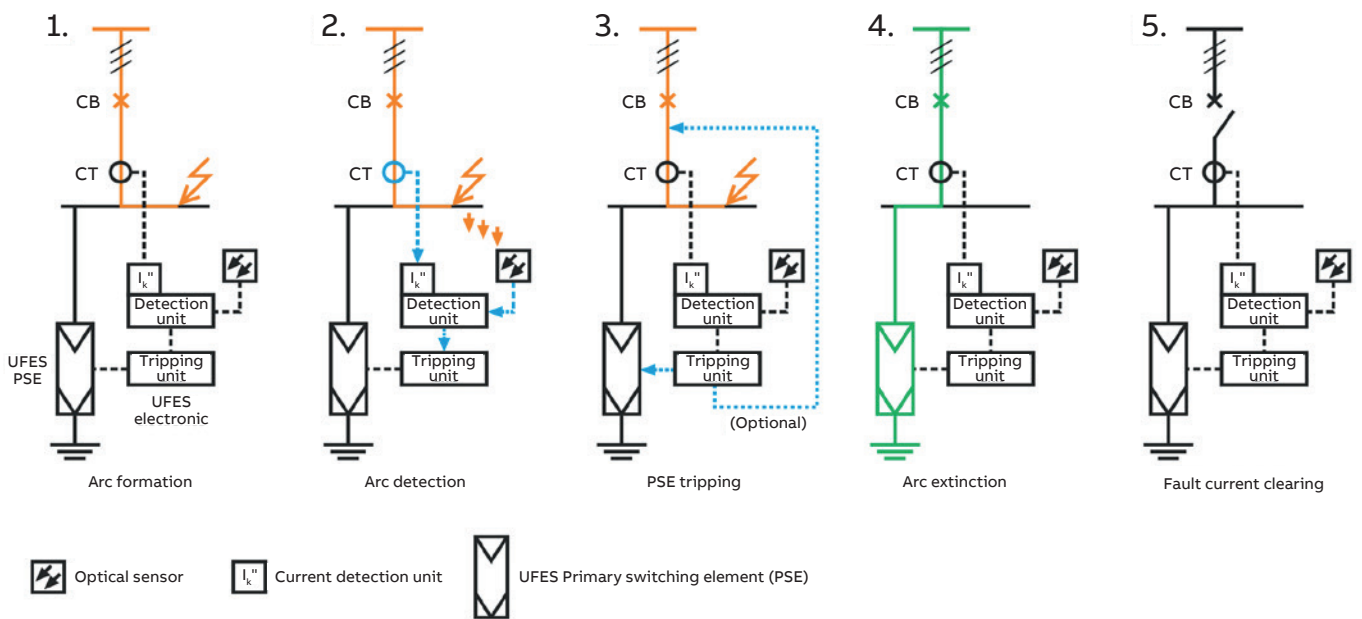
1.

CB

CT

$I_k$"

Detection unit

Tripping unit

UFES PSE

UFES electronic

Arc formation

2.

CB

CT

$I_k$"

Detection unit

Tripping unit

Arc detection

3.

CB

CT

$I_k$"

Detection unit

Tripping unit

(Optional)

PSE tripping

4.

CB

CT

$I_k$"

Detection unit

Tripping unit

Arc extinction

5.

CB

CT

$I_k$"

Detection unit

Tripping unit

Fault current clearing

Optical sensor

$I_k$" Current detection unit

UFES Primary switching element (PSE)